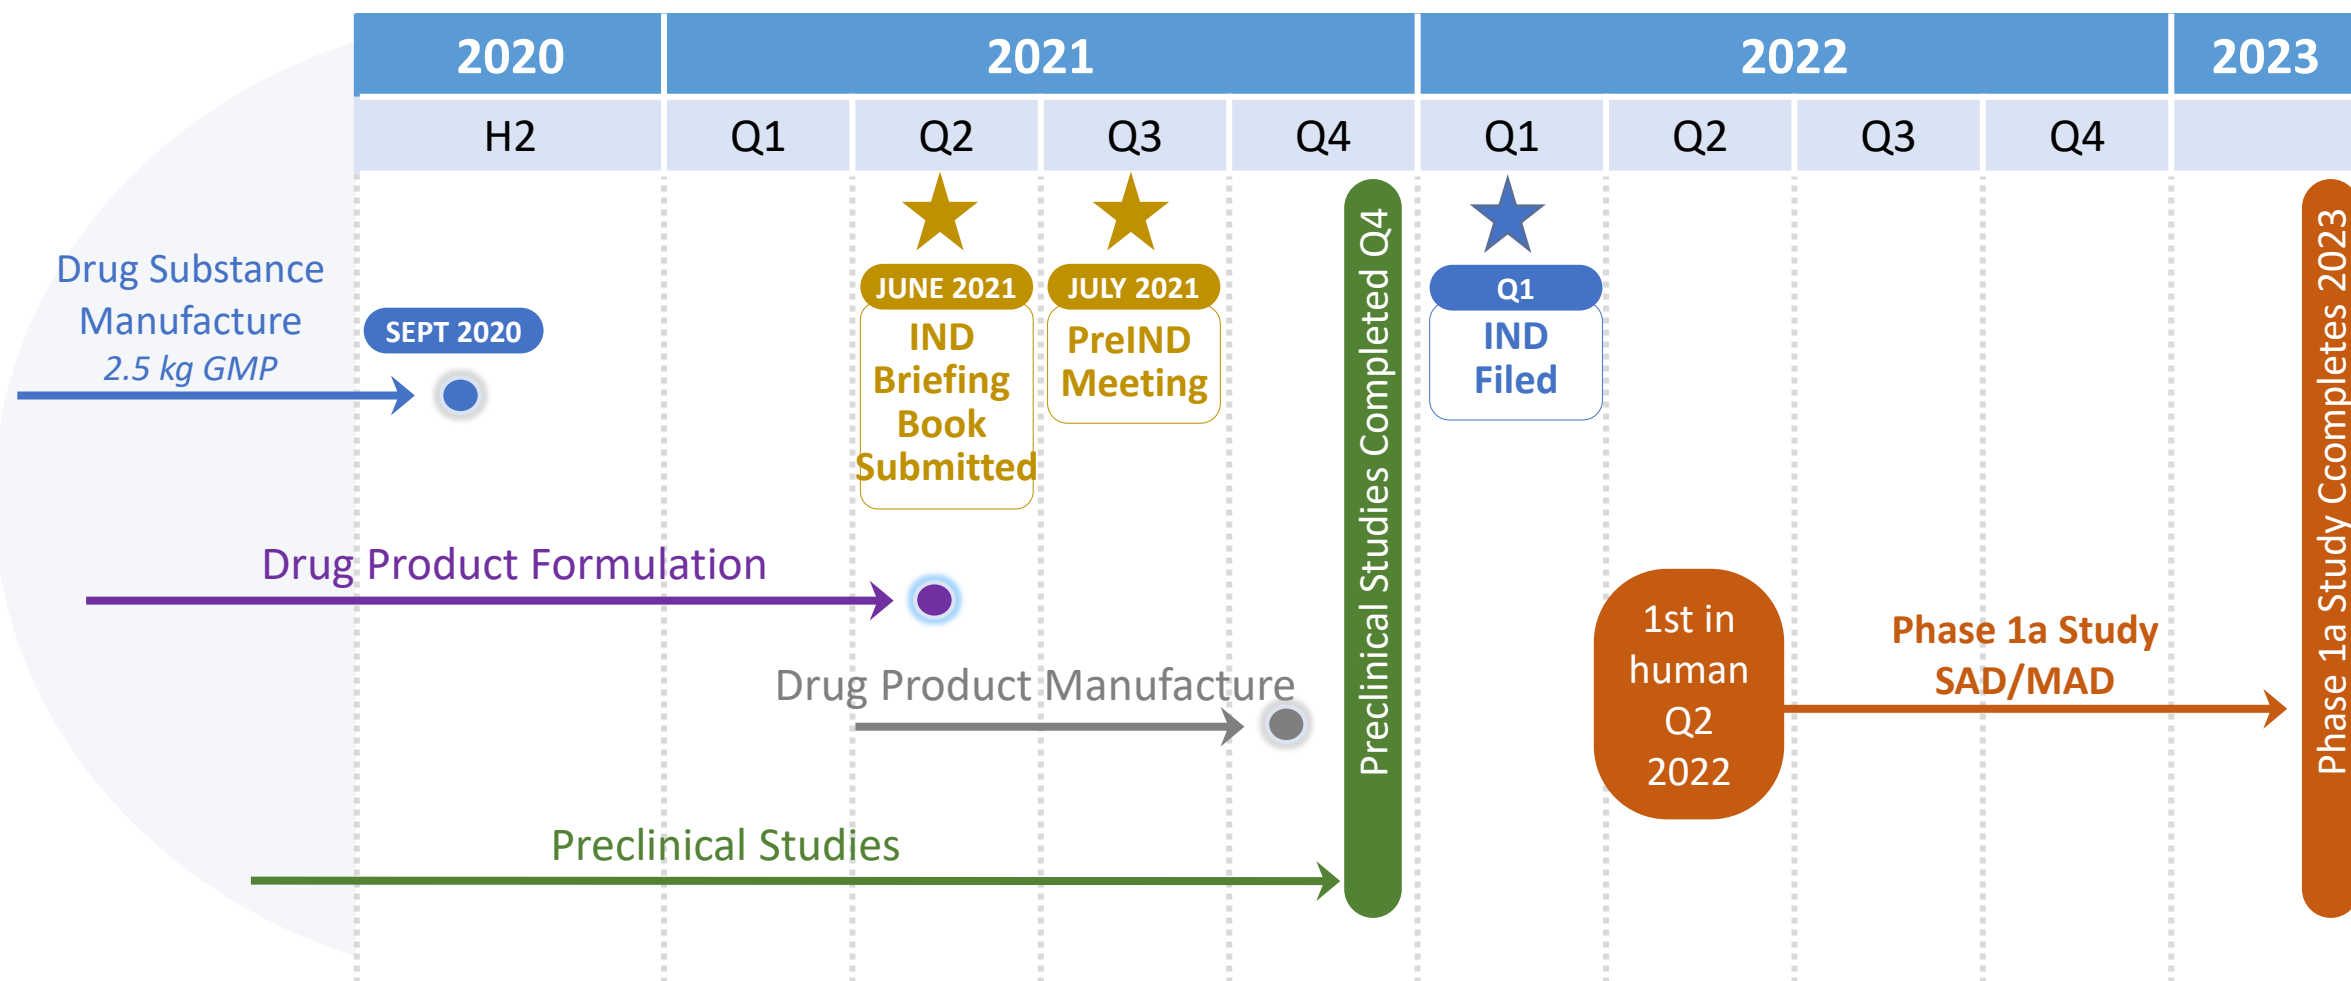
| 2020 | 2021 | | | | 2022 | | | | 2023 |
|---|---|---|---|---|---|---|---|---|---|
| H2 | Q1 | Q2 | Q3 | Q4 | Q1 | Q2 | Q3 | Q4 | |

Drug Substance Manufacture
2.5 kg GMP

SEPT 2020

JUNE 2021
IND Briefing Book Submitted

JULY 2021
PreIND Meeting

Preclinical Studies Completed Q4

Q1
IND Filed

Phase 1a Study Ccompletes 2023

Drug Product Formulation

1st in human Q2 2022

Phase 1a Study SAD/MAD

Drug Product Manufacture

Preclinical Studies